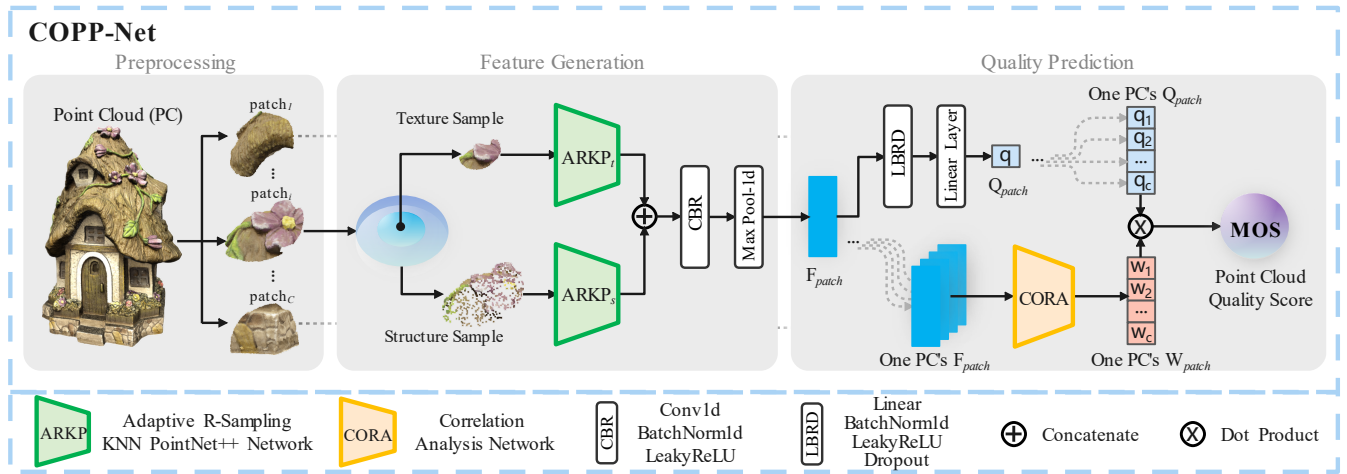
COPP-Net

Preprocessing

Point Cloud (PC)

patch$_1$

⋮

patch$_i$

⋮

patch$_C$

Feature Generation

Texture Sample

ARKP$_t$

$\oplus$

CBR

Max Pool-1d

ARKP$_s$

Structure Sample

Quality Prediction

LBRD

Linear Layer

q

Q$_{patch}$

One PC's Q$_{patch}$

q$_1$

q$_2$

…

q$_c$

$\otimes$

MOS

Point Cloud Quality Score

F$_{patch}$

CORA

One PC's F$_{patch}$

w$_1$

w$_2$

…

w$_c$

One PC's W$_{patch}$

ARKP Adaptive R-Sampling KNN PointNet++ Network

CORA Correlation Analysis Network

CBR Conv1d BatchNorm1d LeakyReLU

LBRD Linear BatchNorm1d LeakyReLU Dropout

$\oplus$ Concatenate

$\otimes$ Dot Product